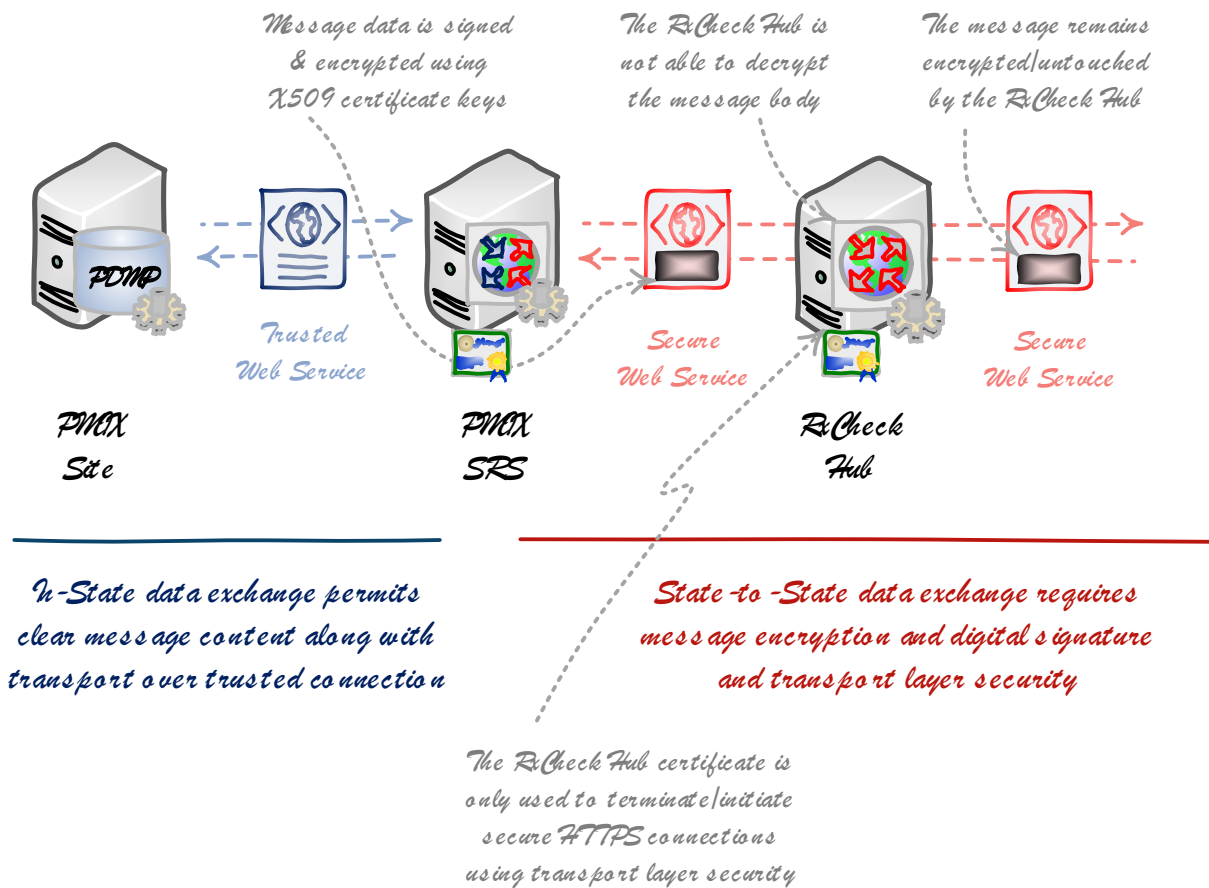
Message data is signed & encrypted using X509 certificate keys

The RxCheck Hub is not able to decrypt the message body

The message remains encrypted/untouched by the RxCheck Hub

PDMP

Trusted Web Service

Secure Web Service

Secure Web Service

PMIX Site

PMIX SRS

RxCheck Hub

In-State data exchange permits clear message content along with transport over trusted connection

State-to-State data exchange requires message encryption and digital signature and transport layer security

The RxCheck Hub certificate is only used to terminate/initiate secure HTTPS connections using transport layer security